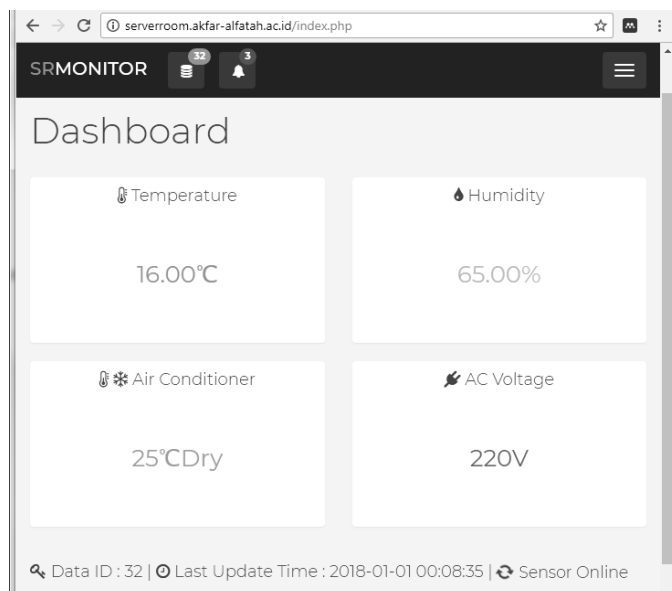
serverroom.akfar-alfatah.ac.id/index.php

SRMONITOR 32 3

Dashboard

Temperature

16.00℃

Humidity

65.00%

Air Conditioner

25℃Dry

AC Voltage

220V

Data ID : 32 | Last Update Time : 2018-01-01 00:08:35 | Sensor Online